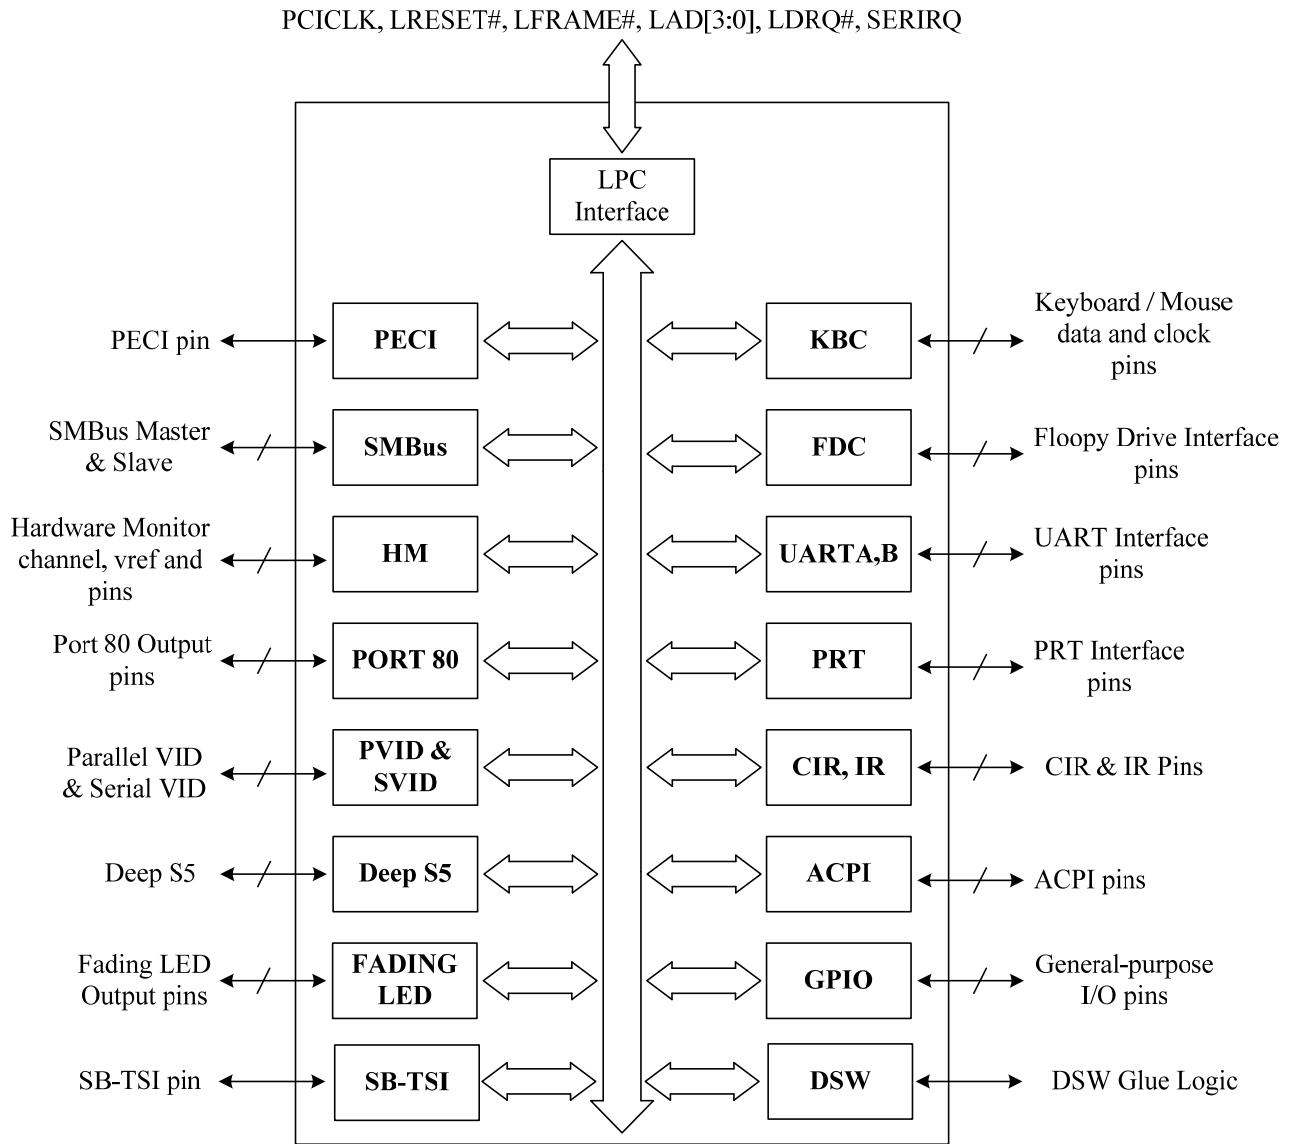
PCICLK, LRESET#, LFRAME#, LAD[3:0], LDRQ#, SERIRQ

LPC Interface

PECI pin

PECI

KBC

Keyboard / Mouse data and clock pins

SMBus Master & Slave

SMBus

FDC

Floopy Drive Interface pins

Hardware Monitor channel, vref and pins

HM

UARTA,B

UART Interface pins

Port 80 Output pins

PORT 80

PRT

PRT Interface pins

Parallel VID & Serial VID

PVID & SVID

CIR, IR

CIR & IR Pins

Deep S5

Deep S5

ACPI

ACPI pins

Fading LED Output pins

FADING LED

GPIO

General-purpose I/O pins

SB-TSI pin

SB-TSI

DSW

DSW Glue Logic